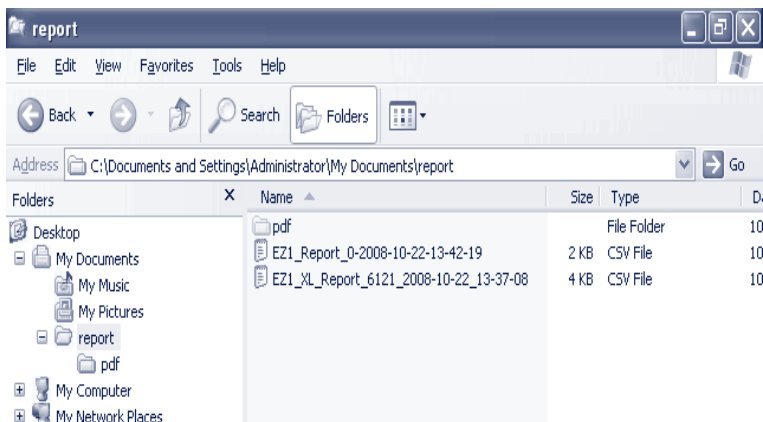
report

File Edit View Favorites Tools Help

Back Search Folders

Address C:\Documents and Settings\Administrator\My Documents\report Go

Folders X

Desktop
My Documents
My Music
My Pictures
report
pdf
My Computer
My Network Places

| Name | Size | Type | D |
|---|---|---|---|
| pdf | | File Folder | 10 |
| EZ1_Report_0-2008-10-22-13-42-19 | 2 KB | CSV File | 10 |
| EZ1_XL_Report_6121_2008-10-22_13-37-08 | 4 KB | CSV File | 10 |